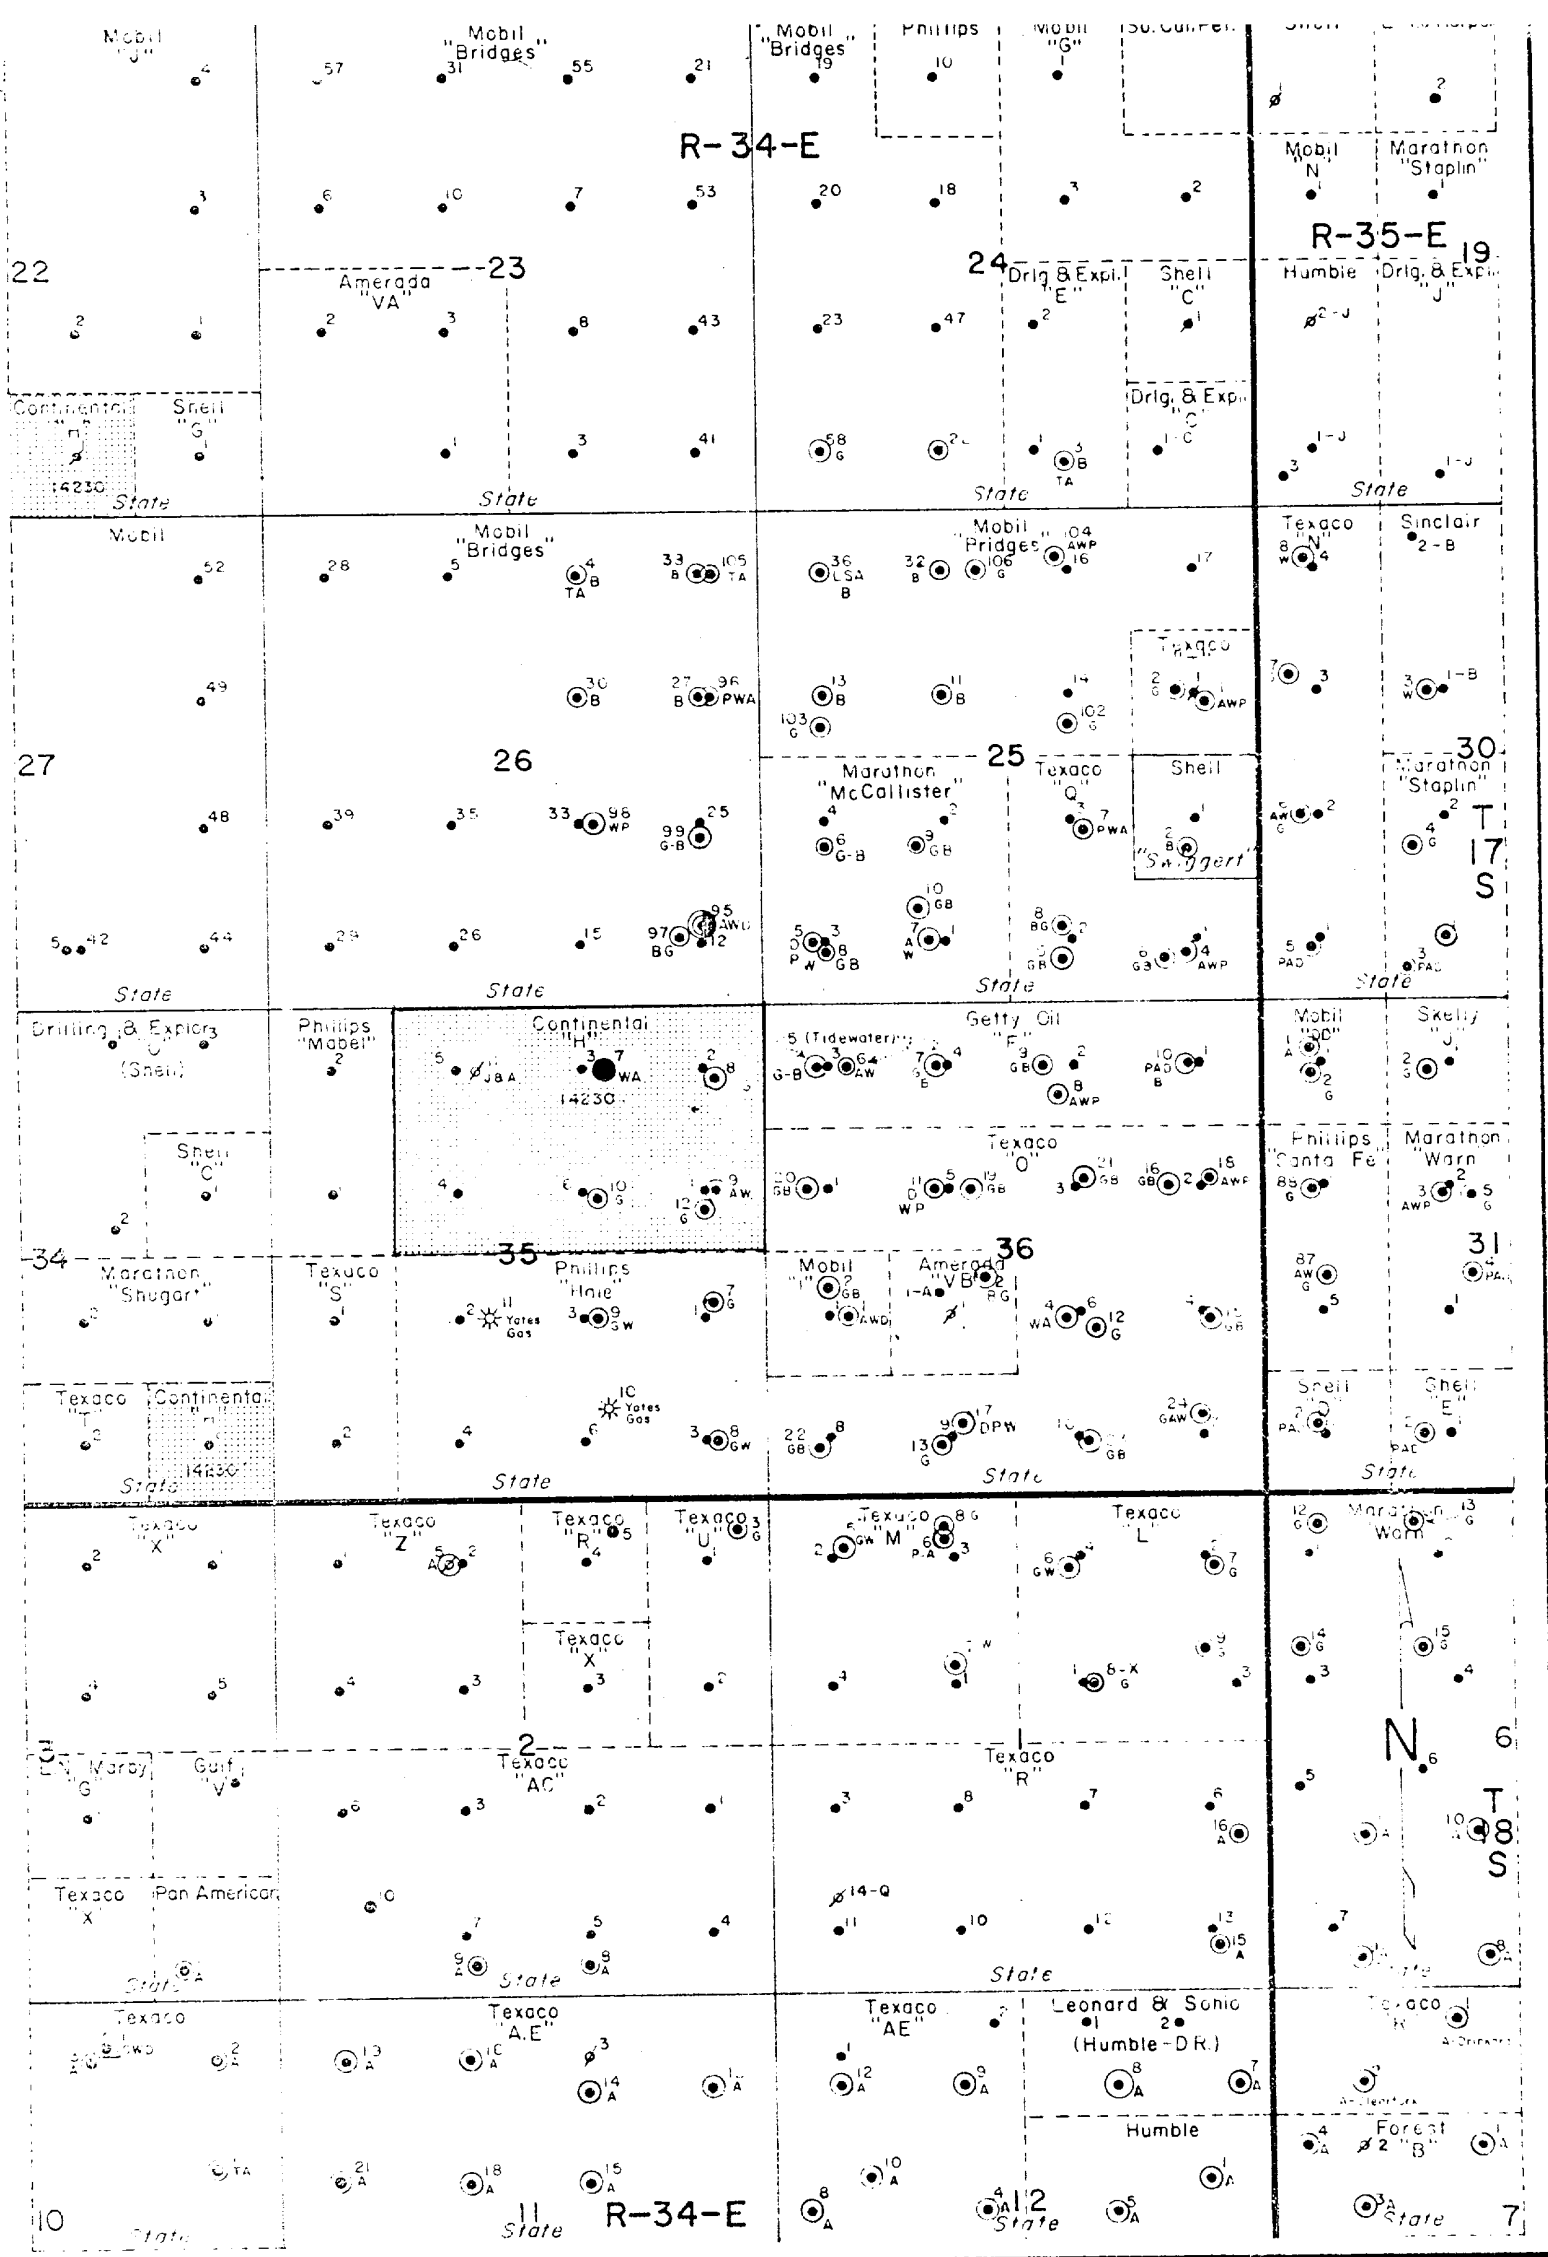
Mobil "J" 4 3 2 1

22

Mobil "Bridges" 57 31 55 21 6 10 7 53

Amerada "VA" 23 2 3 8 43 1 3 41

State

R-34-E

Mobil "Bridges" 19 20 23 58 G

Phillips 10 18 47 2

Mobil "G" 1 3 2

24

Drlg. & Expl. "E" 2 1 3 B TA

Shell "C" 1

Drlg. & Expl. "C" 1-C

State

Shell

Mobil "N" 1

Marathon "Staplin" 2 1

R-35-E 19

Humble 2-J

Drlg. & Expl. "J"

1-J 3 1-J

State

Continental "H" 14230 State

Shell "G"

Mobil 52 49 48 42 5 44

27

State

Mobil "Bridges" 28 5 4 B TA 33 B 105 TA 30 B 27 B 96 PWA

26

39 35 33 96 WP 25 99 G-B 29 26 15 97 BG 95 AWD 12

State

36 LSA B 32 B 106 G

Mobil "Pridges" 104 AWP 16 17

13 B 11 B 14 103 G 102 G

25

Marathon "McCallister" 4 2 6 G-B 9 GB 10 GB 5 D P W 3 8 GB 7 A W 1

Texaco "Q" 3 7 PWA 8 BG 2 5 GB 6 G3 1 4 AWP

State

Texaco 2 G 1 1 AWP

Shell 1 2 B "Swiggert"

Texaco "N" 8 W 4

Sinclair 2-B

7 3 3 W 1-B

Marathon "Staplin" 30 5 AW 2 2 4 G T 17 S

5 PAD 1 1 3 PAD

State

Drilling & Explor. "U" (Shell) 3

Shell "C" 1 2

34

Marathon "Shugar"

Texaco "T" 3

Continental "H" 14230

State

Phillips "Mabel" 2 1

Texaco "S" 1 2

Continental "H" 3 7 WA 14230 5 JBA 2 8 3 4 6 10 G 1 9 AW 12 G

35

Phillips "Hale" 2 11 Yates Gas 3 9 GW 1 7 G 4 6 10 Yates Gas 3 8 GW

State

5 (Tidewater) 4 G-B 3 6 4 AW 7 6 B 4

Getty Oil "F" 9 GB 2 8 AWP 10 PAD B 1

Texaco "O" 20 GB 1 11 D WP 5 19 GB 3 21 GB 16 GB 2 18 AWP

36

Mobil "I" 2 GB 1 AWD

Amerada "VB" 1-A 2 PG 1

4 WA 6 12 G 4 15 GB

22 GB 8 9 17 DPW 13 G 10 GB 24 GAW

State

Mobil "DD" 1 A 2 G

Skelly "J" 2 G

Phillips "Santa Fe" 88 G 87 AW G 5

Marathon "Warn" 3 AWP 2 5 G

31 4 PAD 1

Shell "D" 2 PAD

Shell "E" 2 PAD

State

Texaco "X" 2 1 4 5

Texaco "Z" 1 5 A 2 4 3

Texaco "R" 5 4

Texaco "U" 3 G 1

Texaco "X" 3 2

3 E.N. Morby "G"

Gulf "V"

Texaco "X"

Pan American

State A

2

Texaco "AC" 6 3 2 1 10 7 5 4 9 A 8 A

State

Texaco "M" 8 6 2 5 GW 6 PA 3

Texaco "L" 6 GW 4 2 7 G

W 1 1 6-X G 9 G 3

4

1

Texaco "R" 3 8 7 6 16 A

14-Q 11 10 12 13 15 A

State

Marathon "Warn" 12 G 13 G 1

14 G 15 G 3 4

N 6

6 5 A 10 A T 18 S 7 8 A

State

Texaco 2 1 WD 2 A 13 A 10 A

Texaco "A.E" 3 14 A 1 A TA 21 A 18 A 15 A

10 11 State

R-34-E

State

Texaco "AE" 1 2 12 A 9 A 10 A 8 A 4 A

12 State

Leonard & Sonic 1 2 (Humble-D.R.) 8 A 7 A

Humble 1 A 5 A

Texaco "R" 1

Forest "B" 4 A 2 1 A

3 A State 7